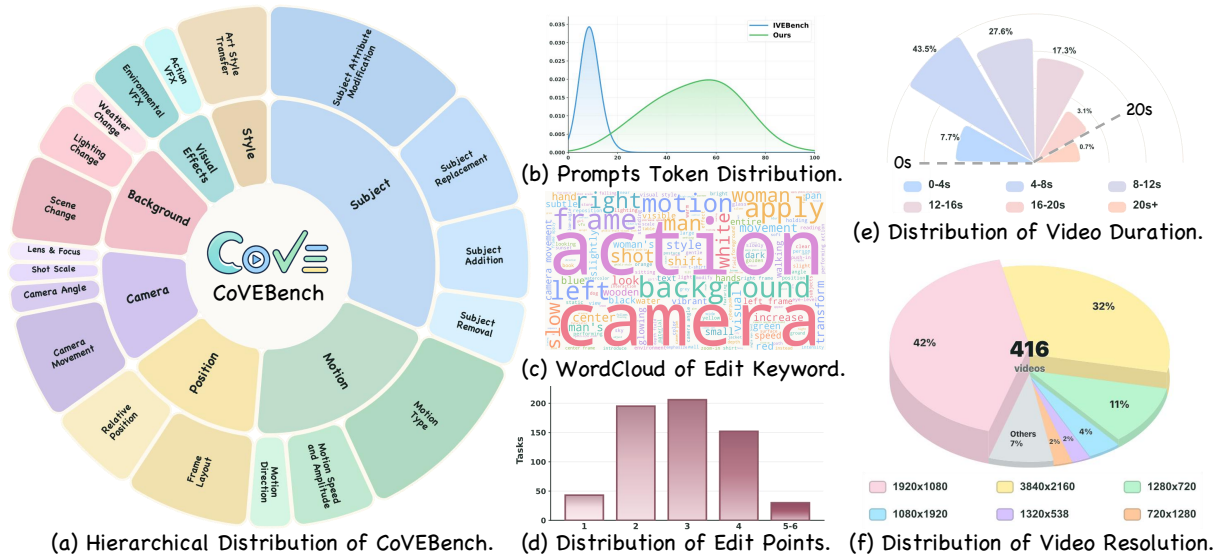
Art Style Transfer
Action VFX
Environmental VFX
Weather Change
Lighting Change
Scene Change
Lens & Focus
Shot Scale
Camera Angle
Camera Movement
Relative Position
Frame Layout
Motion Direction
Motion Speed and Amplitude
Motion Type
Subject Removal
Subject Addition
Subject Replacement
Subject Attribute Modification
Style
Visual Effects
Background
Camera
Position
Motion
Subject
CoVE
CoVEBench

(a) Hierarchical Distribution of CoVEBench.

IVEBench
Ours
0.035
0.030
0.025
0.020
0.015
0.010
0.005
0.000
0
20
40
60
80
100
(b) Prompts Token Distribution.

action camera background frame motion apply left right woman white shot slow man style movement look shift center increase man's woman's visible subtle green small speed transform hands blue dark vibrant entire pan left frame hand

(c) WordCloud of Edit Keyword.

200
150
100
50
0
Tasks
1
2
3
4
5-6
(d) Distribution of Edit Points.

43.5%
27.6%
17.3%
7.7%
3.1%
0.7%
0s
20s
0-4s
4-8s
8-12s
12-16s
16-20s
20s+
(e) Distribution of Video Duration.

42%
32%
11%
4%
2%
2%
Others 7%
416 videos
1920x1080
3840x2160
1280x720
1080x1920
1320x538
720x1280
(f) Distribution of Video Resolution.